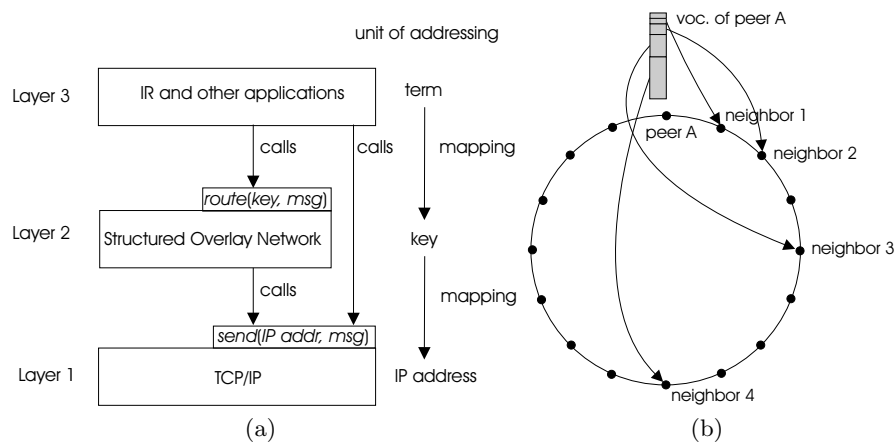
unit of addressing

voc. of peer A

Layer 3

IR and other applications

term

calls

calls

mapping

peer A

neighbor 1

neighbor 2

route(key, msg)

Layer 2

Structured Overlay Network

key

neighbor 3

calls

mapping

send(IP addr, msg)

Layer 1

TCP/IP

IP address

neighbor 4

(a)

(b)